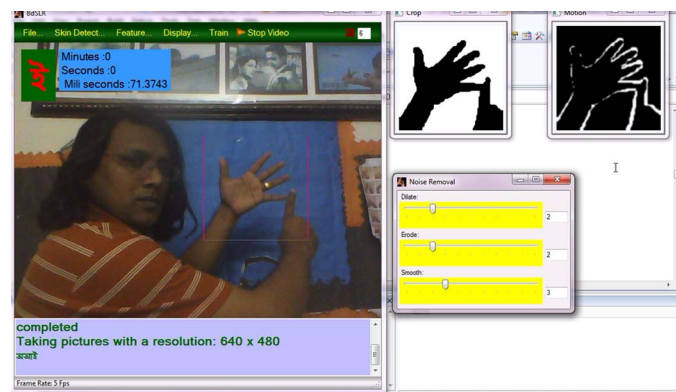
BdSLR

File... Skin Detect... Feature... Display... Train Stop Video

6

Minutes :0
Seconds :0
Mili seconds :71.3743

Crop

Motion

Noise Removal

Dilate:

2

Erode:

2

Smooth:

3

completed
Taking pictures with a resolution: 640 x 480
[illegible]

Frame Rate: 5 Fps